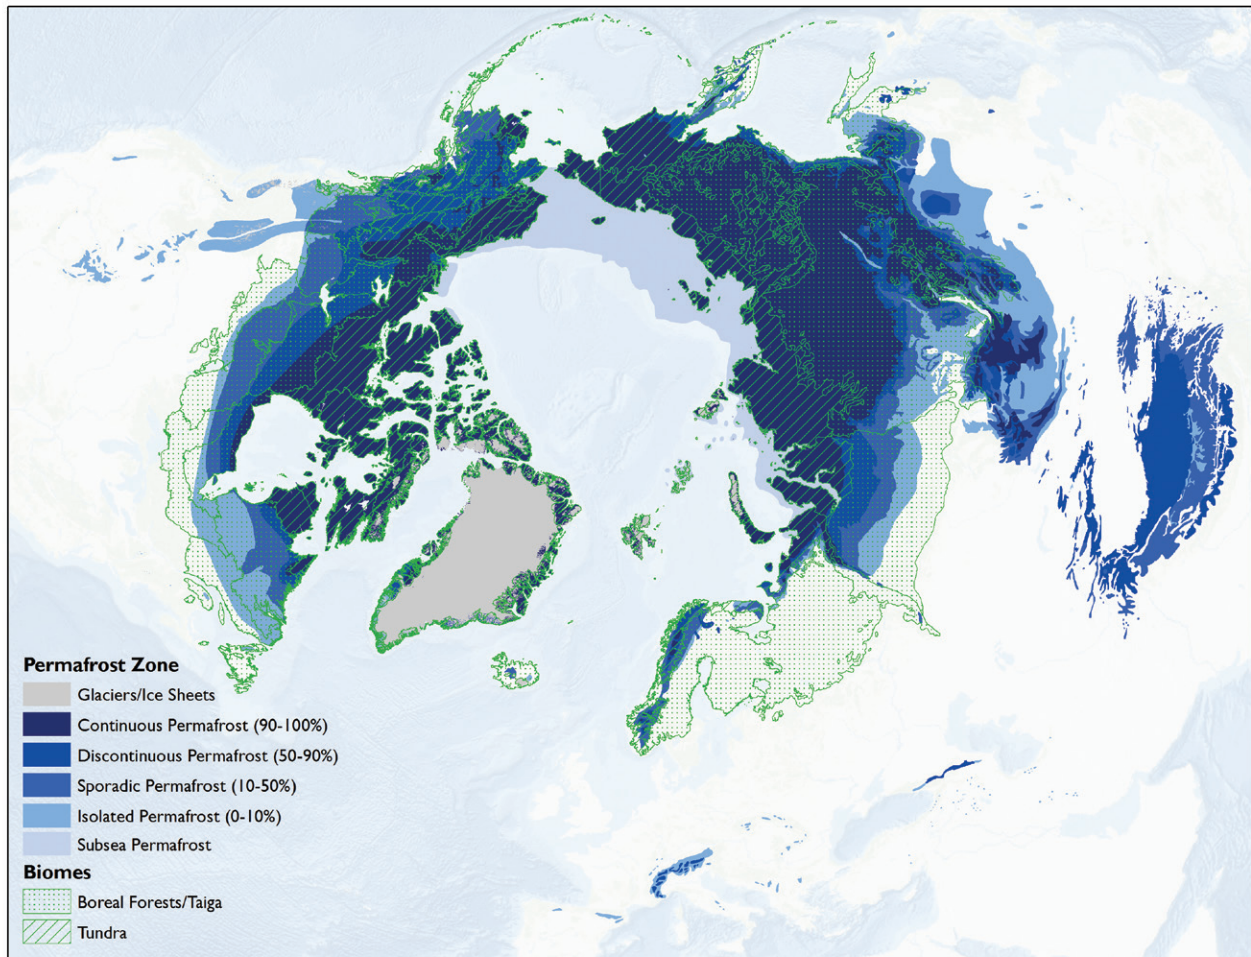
Permafrost Zone
Glaciers/Ice Sheets
Continuous Permafrost (90-100%)
Discontinuous Permafrost (50-90%)
Sporadic Permafrost (10-50%)
Isolated Permafrost (0-10%)
Subsea Permafrost
Biomes
Boreal Forests/Taiga
Tundra